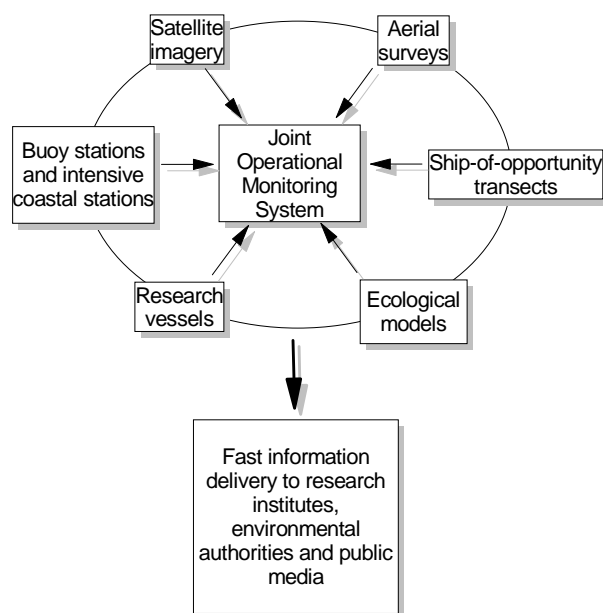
Satellite imagery

Aerial surveys

Buoy stations and intensive coastal stations

Joint Operational Monitoring System

Ship-of-opportunity transects

Research vessels

Ecological models

Fast information delivery to research institutes, environmental authorities and public media